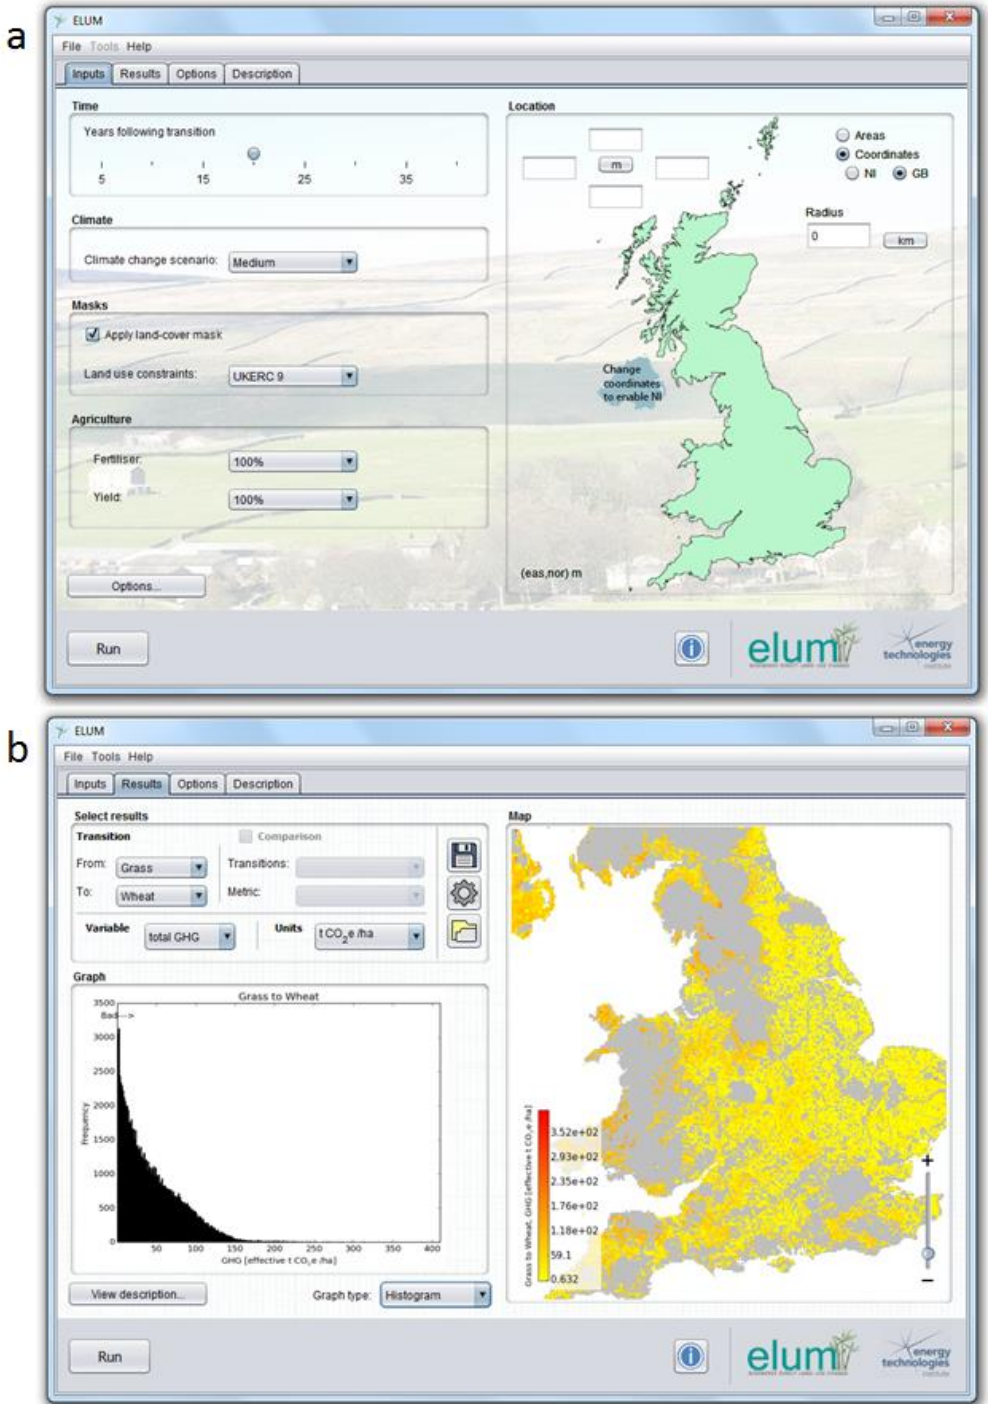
a

ELUM

File Tools Help

Inputs Results Options Description

Time

Years following transition

5 15 25 35

Climate

Climate change scenario: Medium

Masks

Apply land-cover mask

Land use constraints: UKERC 9

Agriculture

Fertiliser: 100%

Yield: 100%

Options...

Location

m

Areas
Coordinates
NI GB

Radius
0 km

Change coordinates to enable NI

(eas,nor) m

Run

elum

energy technologies institute

b

ELUM

File Tools Help

Inputs Results Options Description

Select results

Transition

Comparison

From: Grass
To: Wheat

Transitions:
Metric:

Variable total GHG

Units t $CO_2$e /ha

Graph

Grass to Wheat

Bad-->

3500
3000
2500
2000
1500
1000
500

Frequency

50 100 150 200 250 300 350 400

GHG [effective t $CO_2$e /ha]

View description...

Graph type: Histogram

Map

Grass to Wheat, GHG [effective t $CO_2$e /ha]

3.52e+02
2.93e+02
2.35e+02
1.76e+02
1.18e+02
59.1
0.632

+
−

Run

elum

energy technologies institute